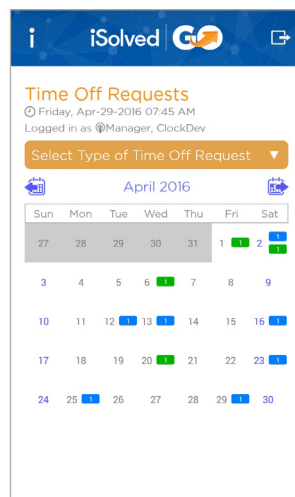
i iSolved GO

Time Off Requests
Friday, Apr-29-2016 07:45 AM
Logged in as Manager, ClockDev

Select Type of Time Off Request ▼

April 2016

| Sun | Mon | Tue | Wed | Thu | Fri | Sat |
|---|---|---|---|---|---|---|
| 27 | 28 | 29 | 30 | 31 | 1 1 | 2 1 1 |
| 3 | 4 | 5 | 6 1 | 7 | 8 | 9 |
| 10 | 11 | 12 1 | 13 1 | 14 | 15 | 16 1 |
| 17 | 18 | 19 | 20 1 | 21 | 22 | 23 1 |
| 24 | 25 1 | 26 | 27 | 28 | 29 1 | 30 |